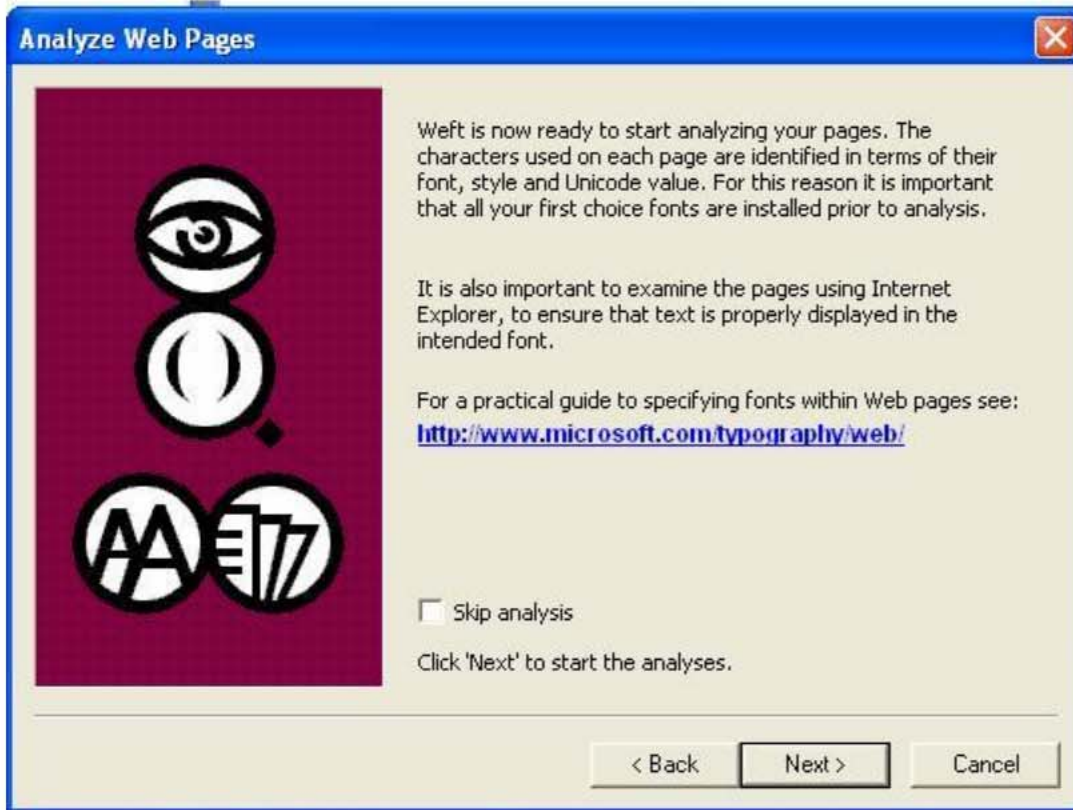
Analyze Web Pages

Weft is now ready to start analyzing your pages. The characters used on each page are identified in terms of their font, style and Unicode value. For this reason it is important that all your first choice fonts are installed prior to analysis.

It is also important to examine the pages using Internet Explorer, to ensure that text is properly displayed in the intended font.

For a practical guide to specifying fonts within Web pages see:
http://www.microsoft.com/typography/web/

Skip analysis

Click 'Next' to start the analyses.

< Back

Next >

Cancel